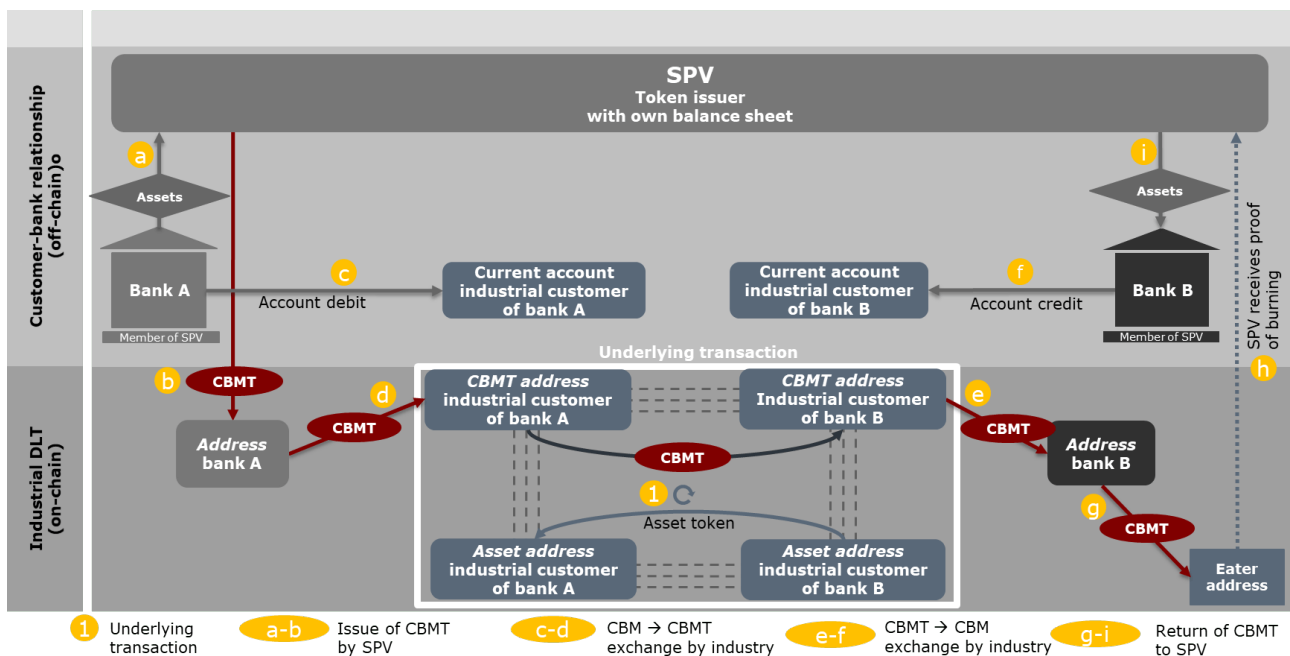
Customer-bank relationship (off-chain)o

Industrial DLT (on-chain)

SPV
Token issuer
with own balance sheet

a

Assets

Bank A

Member of SPV

c

Account debit

Current account industrial customer of bank A

Current account industrial customer of bank B

f

Account credit

i

Assets

Bank B

Member of SPV

SPV receives proof of burning

h

Underlying transaction

b

CBMT

Address bank A

CBMT

d

CBMT address industrial customer of bank A

CBMT address Industrial customer of bank B

CBMT

1

Asset token

Asset address industrial customer of bank A

Asset address industrial customer of bank B

e

CBMT

Address bank B

g

CBMT

Eater address

1 Underlying transaction

a-b Issue of CBMT by SPV

c-d CBM → CBMT exchange by industry

e-f CBMT → CBM exchange by industry

g-i Return of CBMT to SPV